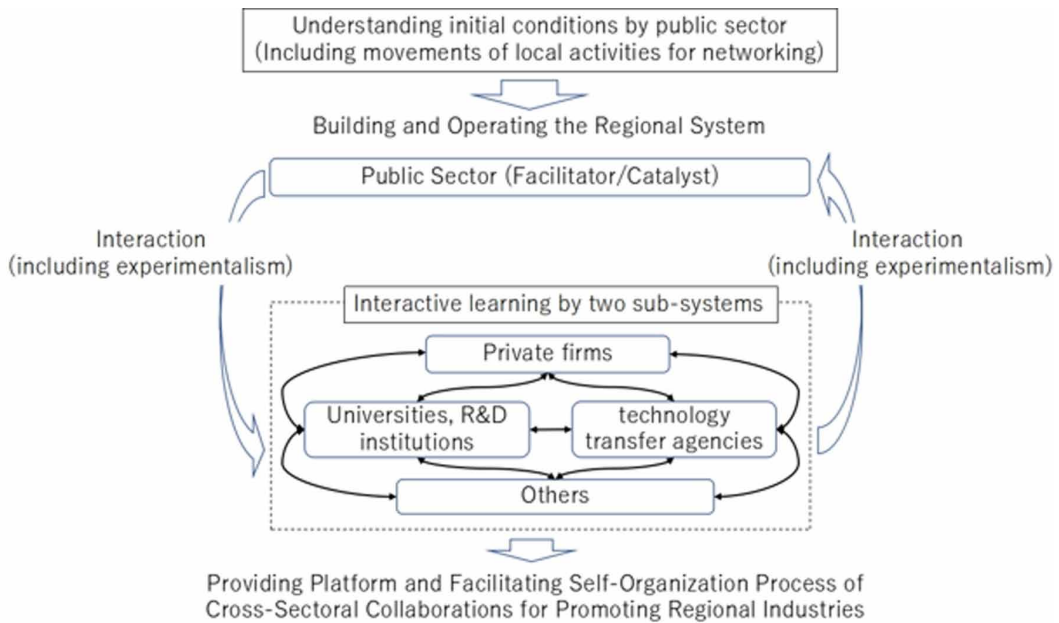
Understanding initial conditions by public sector
(Including movements of local activities for networking)

Building and Operating the Regional System

Public Sector (Facilitator/Catalyst)

Interaction
(including experimentalism)

Interaction
(including experimentalism)

Interactive learning by two sub-systems

Private firms

Universities, R&D institutions

technology transfer agencies

Others

Providing Platform and Facilitating Self-Organization Process of Cross-Sectoral Collaborations for Promoting Regional Industries